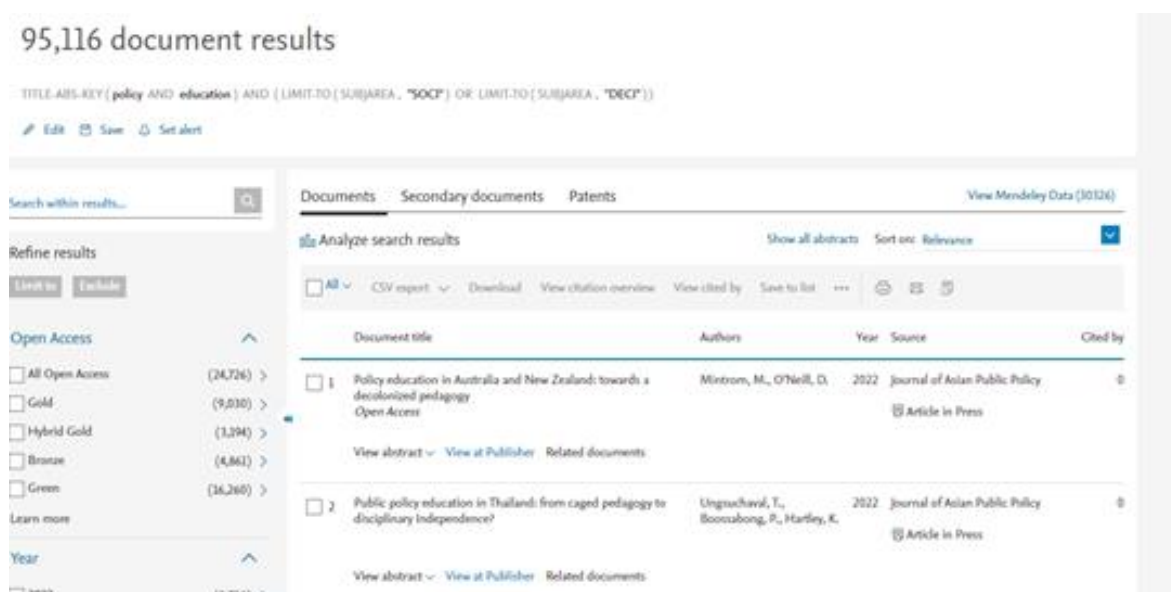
95,116 document results

TITLE-ABS-KEY ( policy AND education ) AND ( LIMIT-TO ( SUBJAREA , "SOCI" ) OR LIMIT-TO ( SUBJAREA , "DECI" ) )

Edit Save Set alert

Search within results...

Refine results

Limit to Exclude

Open Access

All Open Access (24,726) >
Gold (9,030) >
Hybrid Gold (3,294) >
Bronze (4,861) >
Green (16,260) >

Learn more

Year

Documents Secondary documents Patents

View Mendeley Data (30326)

Analyze search results

Show all abstracts Sort on: Relevance

All CSV export Download View citation overview View cited by Save to list ···

| | Document title | Authors | Year | Source | Cited by |
|---|---|---|---|---|---|
| 1 | Policy education in Australia and New Zealand: towards a decolonized pedagogy Open Access | Mintrom, M., O'Neill, D. | 2022 | Journal of Asian Public Policy Article in Press | 0 |
| | View abstract View at Publisher Related documents | | | | |
| 2 | Public policy education in Thailand: from caged pedagogy to disciplinary independence? | Ungsuchaval, T., Boossabong, P., Hartley, K. | 2022 | Journal of Asian Public Policy Article in Press | 0 |
| | View abstract View at Publisher Related documents | | | | |